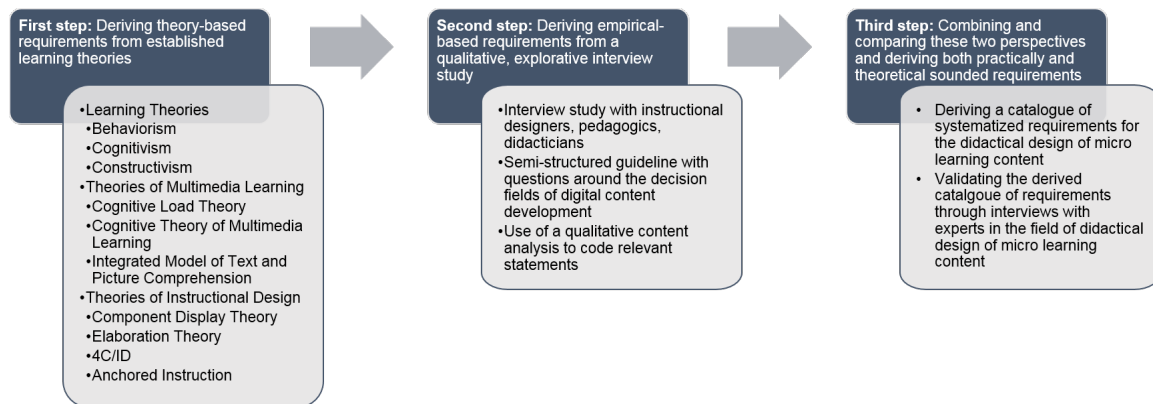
**First step:** Deriving theory-based requirements from established learning theories

•Learning Theories
•Behaviorism
•Cognitivism
•Constructivism
•Theories of Multimedia Learning
•Cognitive Load Theory
•Cognitive Theory of Multimedia Learning
•Integrated Model of Text and Picture Comprehension
•Theories of Instructional Design
•Component Display Theory
•Elaboration Theory
•4C/ID
•Anchored Instruction

**Second step:** Deriving empirical-based requirements from a qualitative, explorative interview study

•Interview study with instructional designers, pedagogics, didacticians
•Semi-structured guideline with questions around the decision fields of digital content development
•Use of a qualitative content analysis to code relevant statements

**Third step:** Combining and comparing these two perspectives and deriving both practically and theoretical sounded requirements

• Deriving a catalogue of systematized requirements for the didactical design of micro learning content
• Validating the derived catalgoue of requirements through interviews with experts in the field of didactical design of micro learning content